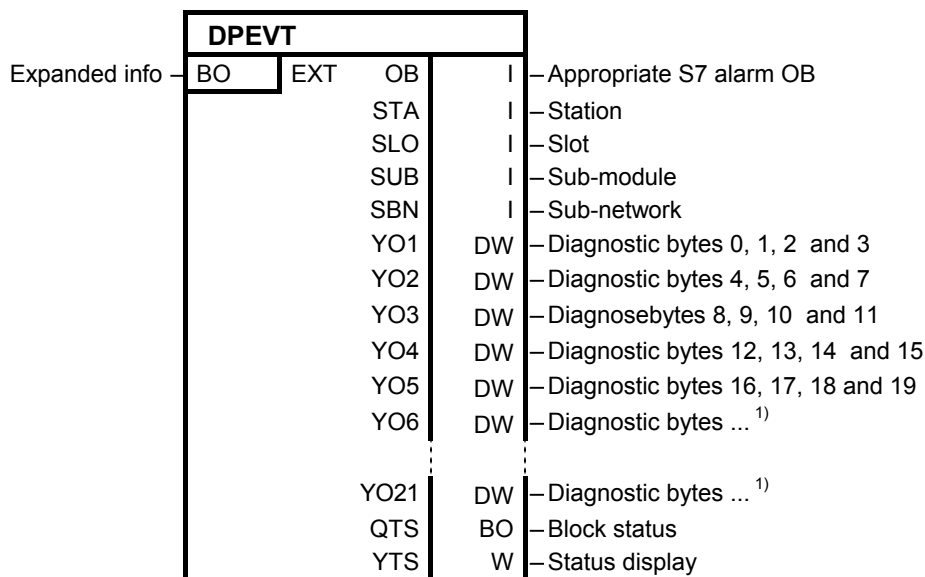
DPEVT

Expanded info – BO EXT OB I – Appropriate S7 alarm OB
STA I – Station
SLO I – Slot
SUB I – Sub-module
SBN I – Sub-network
YO1 DW – Diagnostic bytes 0, 1, 2 and 3
YO2 DW – Diagnostic bytes 4, 5, 6 and 7
YO3 DW – Diagnosebytes 8, 9, 10 and 11
YO4 DW – Diagnostic bytes 12, 13, 14 and 15
YO5 DW – Diagnostic bytes 16, 17, 18 and 19
YO6 DW – Diagnostic bytes ... $^{1)}$
YO21 DW – Diagnostic bytes ... $^{1)}$
QTS BO – Block status
YTS W – Status display